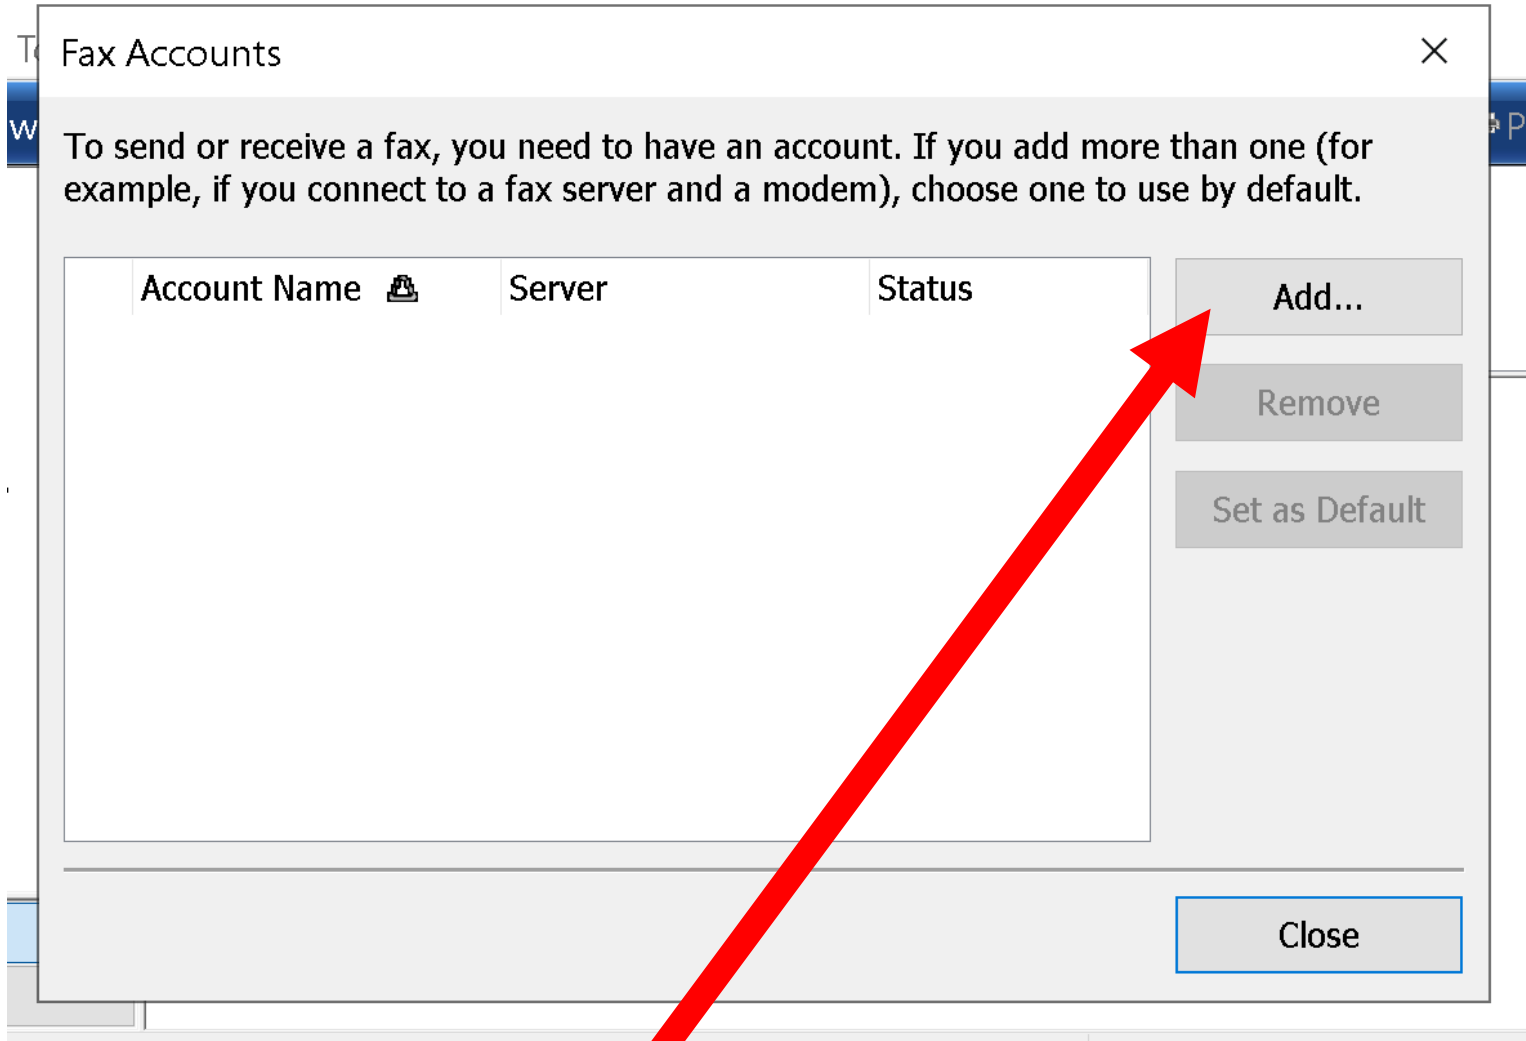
Fax Accounts

To send or receive a fax, you need to have an account. If you add more than one (for example, if you connect to a fax server and a modem), choose one to use by default.

| Account Name | Server | Status |
|---|---|---|

Add...

Remove

Set as Default

Close